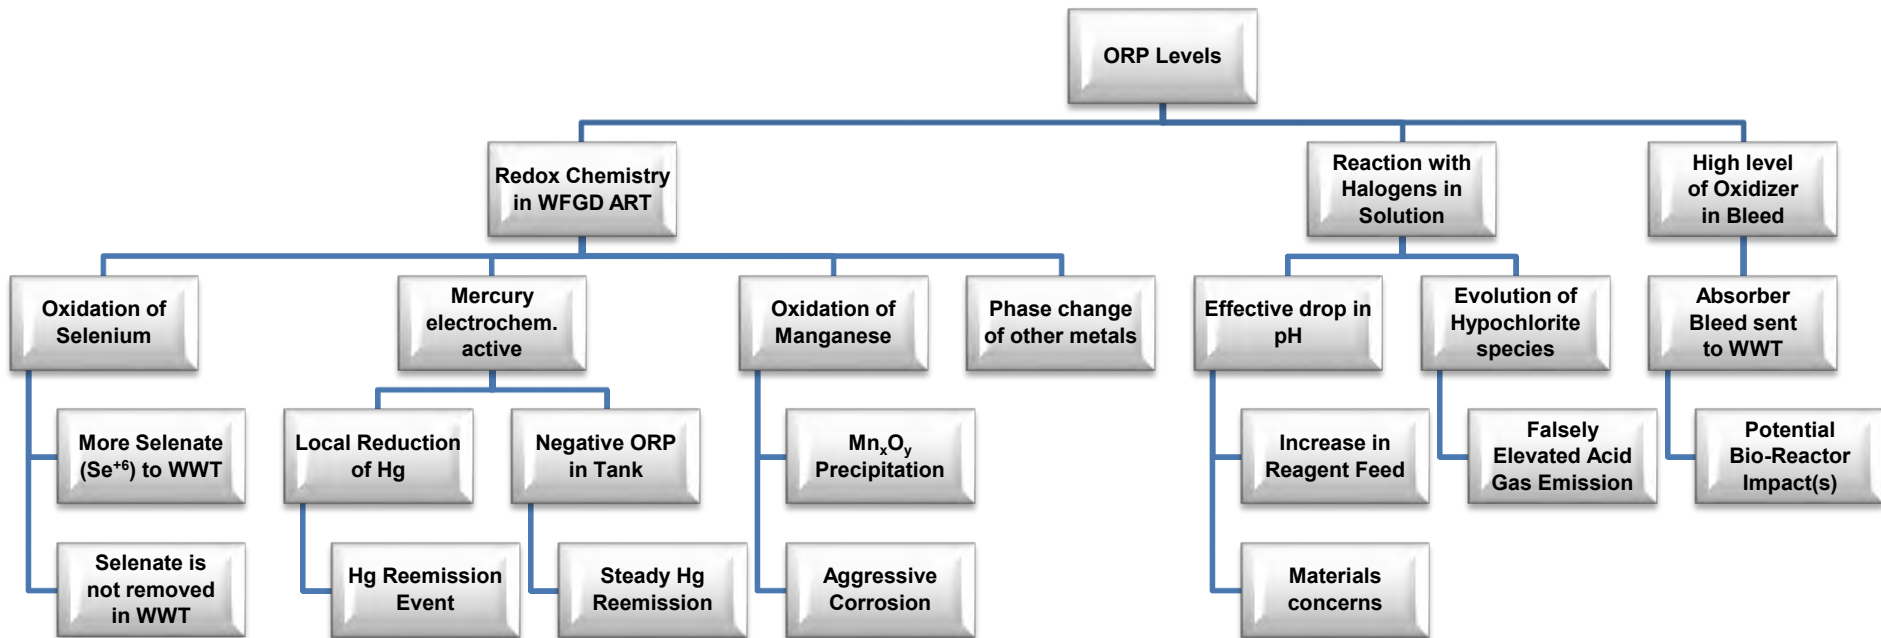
ORP Levels

Redox Chemistry in WFGD ART

Reaction with Halogens in Solution

High level of Oxidizer in Bleed

Oxidation of Selenium

More Selenate ($Se^{+6}$) to WWT

Selenate is not removed in WWT

Mercury electrochem. active

Local Reduction of Hg

Hg Reemission Event

Negative ORP in Tank

Steady Hg Reemission

Oxidation of Manganese

$Mn_xO_y$ Precipitation

Aggressive Corrosion

Phase change of other metals

Effective drop in pH

Increase in Reagent Feed

Materials concerns

Evolution of Hypochlorite species

Falsely Elevated Acid Gas Emission

Absorber Bleed sent to WWT

Potential Bio-Reactor Impact(s)